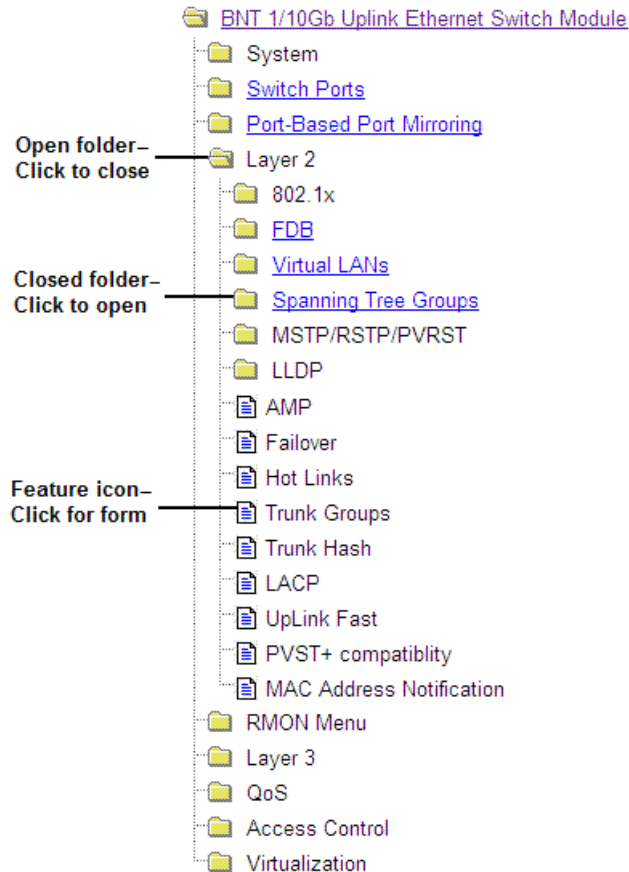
BNT 1/10Gb Uplink Ethernet Switch Module
System
Switch Ports
Port-Based Port Mirroring
Open folder– Click to close
Layer 2
802.1x
FDB
Virtual LANs
Closed folder– Click to open
Spanning Tree Groups
MSTP/RSTP/PVRST
LLDP
AMP
Failover
Hot Links
Feature icon– Click for form
Trunk Groups
Trunk Hash
LACP
UpLink Fast
PVST+ compatiblity
MAC Address Notification
RMON Menu
Layer 3
QoS
Access Control
Virtualization